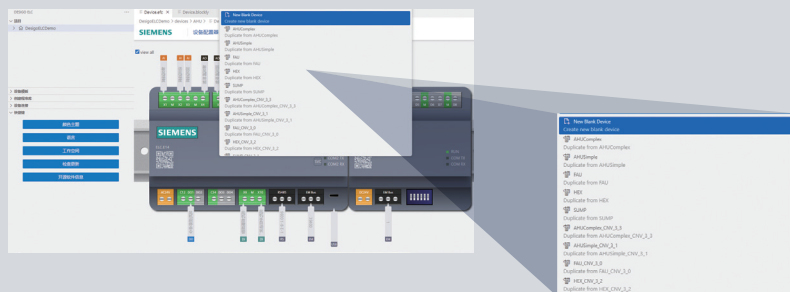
New Blank Device
Create new blank device
AHUComplex
Duplicate from AHUComplex
AHUSimple
Duplicate from AHUSimple
FAU
Duplicate from FAU
HEX
Duplicate from HEX
SUMP
Duplicate from SUMP
AHUComplex_CNV_3_3
Duplicate from AHUComplex_CNV_3_3
AHUSimple_CNV_3_1
Duplicate from AHUSimple_CNV_3_1
FAU_CNV_3_0
Duplicate from FAU_CNV_3_0
HEX_CNV_3_2
Duplicate from HEX_CNV_3_2

SIEMENS
SIEMENS